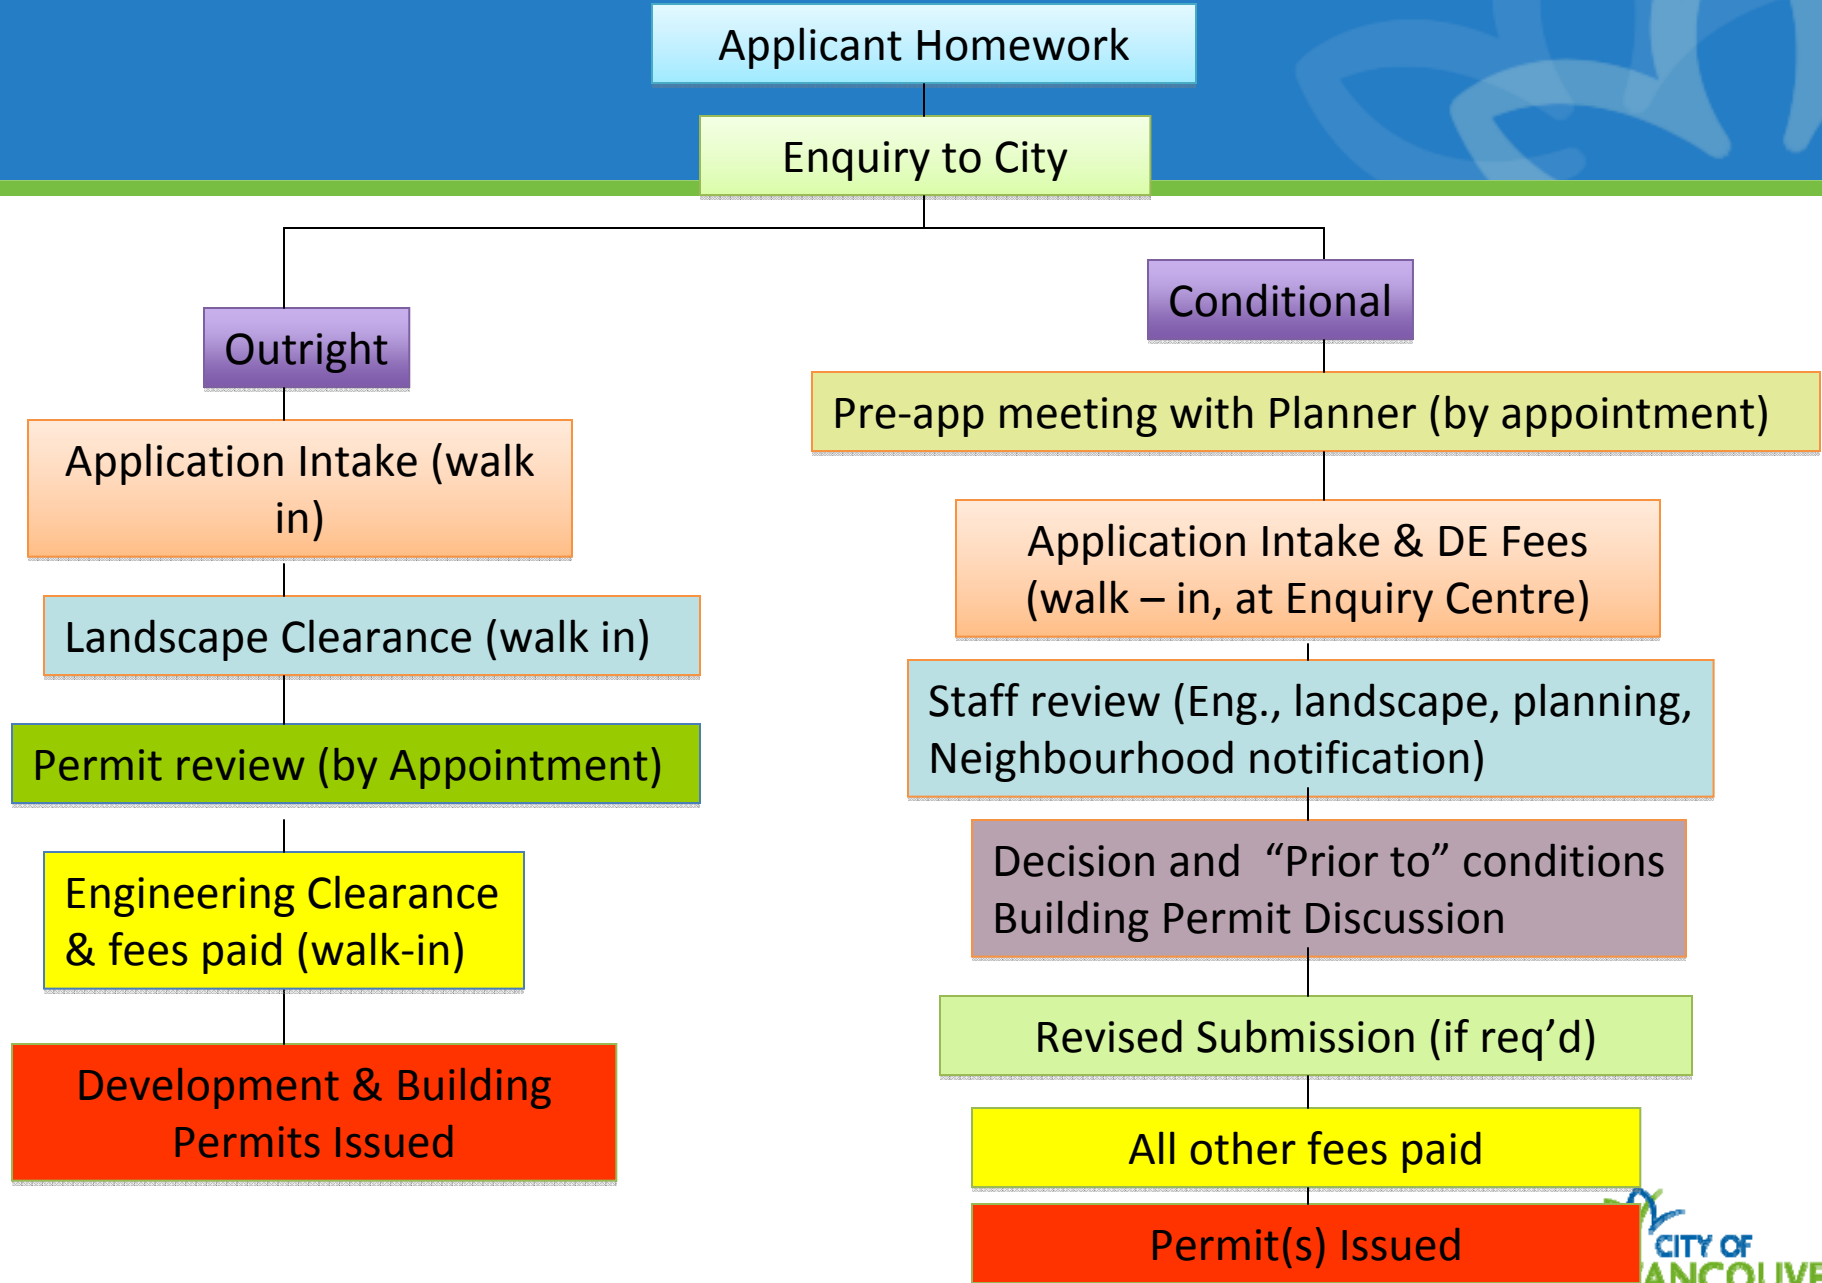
Applicant Homework

Enquiry to City

Outright

Application Intake (walk in)

Landscape Clearance (walk in)

Permit review (by Appointment)

Engineering Clearance & fees paid (walk-in)

Development & Building Permits Issued

Conditional

Pre-app meeting with Planner (by appointment)

Application Intake & DE Fees (walk – in, at Enquiry Centre)

Staff review (Eng., landscape, planning, Neighbourhood notification)

Decision and “Prior to” conditions Building Permit Discussion

Revised Submission (if req’d)

All other fees paid

Permit(s) Issued

CITY OF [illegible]